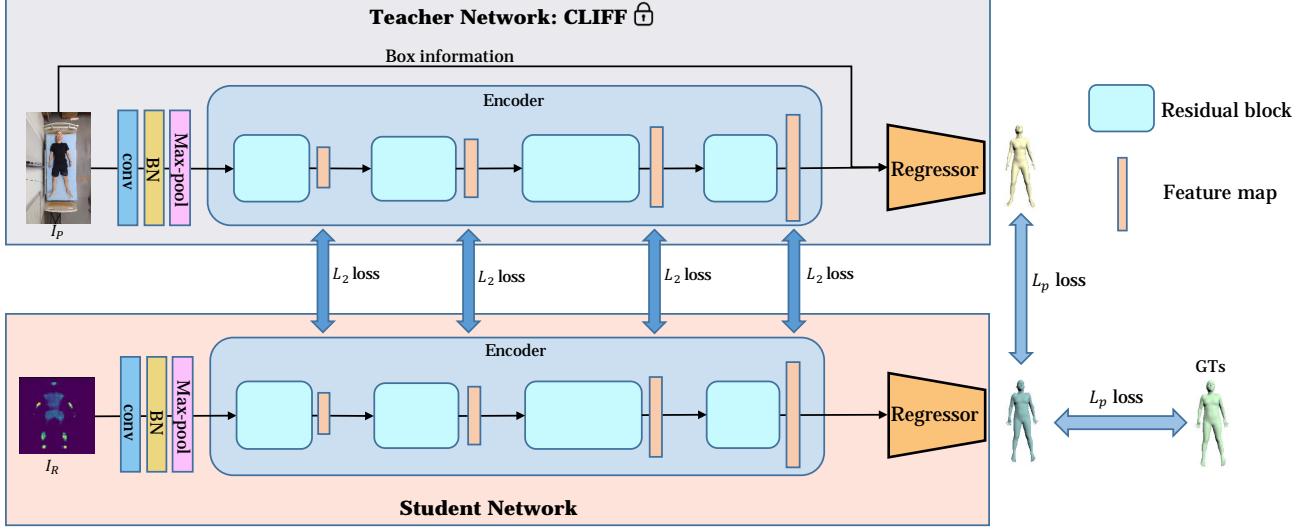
Teacher Network: CLIFF

Box information

Encoder

conv

BN

Max-pool

Regressor

$I_P$

Residual block

Feature map

$L_2$ loss

$L_2$ loss

$L_2$ loss

$L_2$ loss

$L_p$ loss

Encoder

conv

BN

Max-pool

Regressor

$I_R$

GTs

$L_p$ loss

Student Network